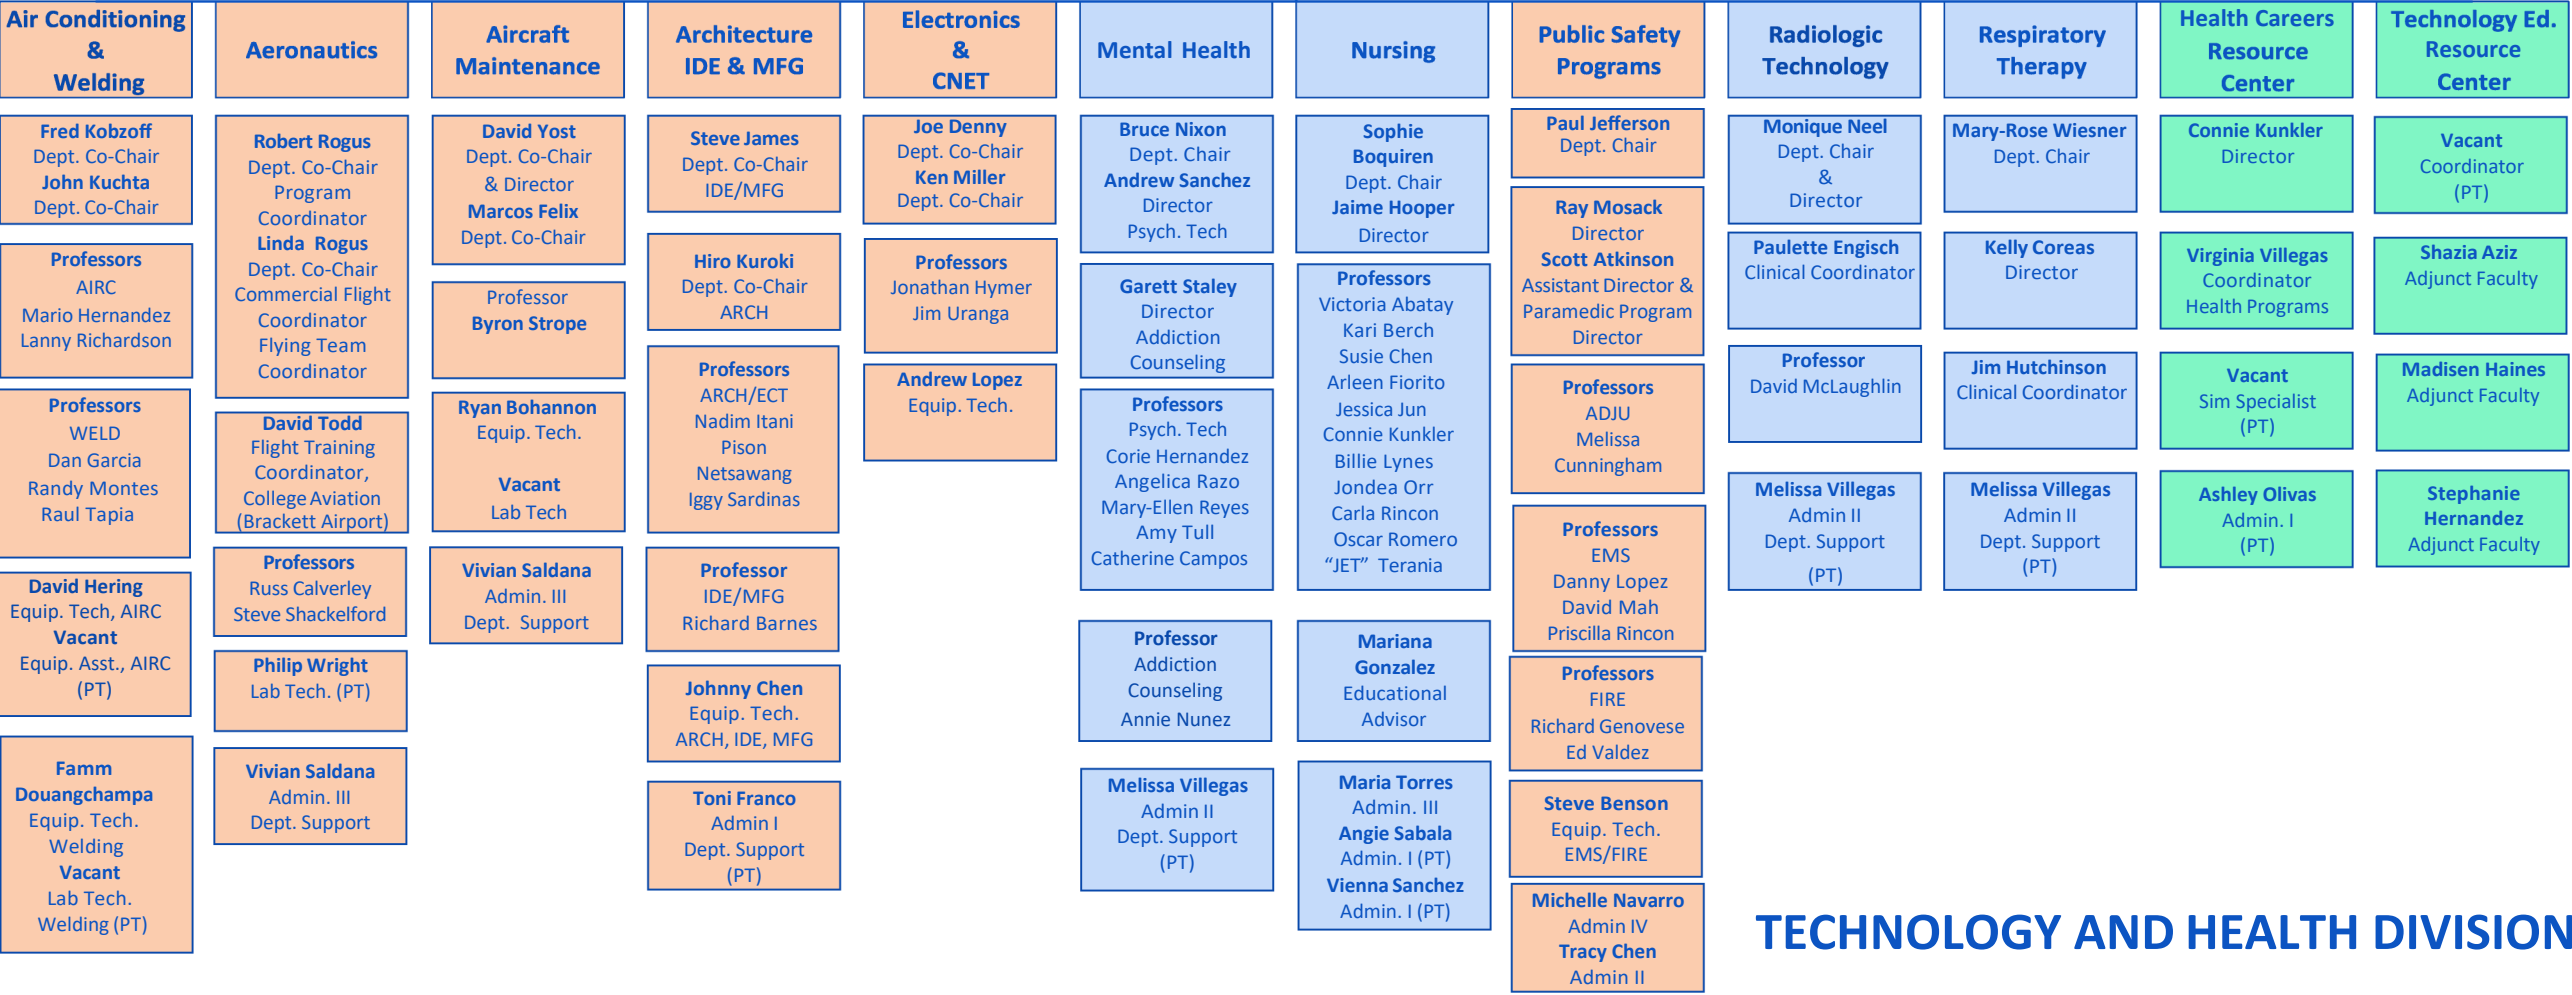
Air Conditioning & Welding

Fred Kobzoff
Dept. Co-Chair
John Kuchta
Dept. Co-Chair

Professors
AIRC
Mario Hernandez
Lanny Richardson

Professors
WELD
Dan Garcia
Randy Montes
Raul Tapia

David Hering
Equip. Tech, AIRC
Vacant
Equip. Asst., AIRC
(PT)

Famm Douangchampa
Equip. Tech.
Welding
Vacant
Lab Tech.
Welding (PT)

Aeronautics

Robert Rogus
Dept. Co-Chair
Program Coordinator
Linda Rogus
Dept. Co-Chair
Commercial Flight Coordinator
Flying Team Coordinator

David Todd
Flight Training Coordinator,
College Aviation
(Brackett Airport)

Professors
Russ Calverley
Steve Shackelford

Philip Wright
Lab Tech. (PT)

Vivian Saldana
Admin. III
Dept. Support

Aircraft Maintenance

David Yost
Dept. Co-Chair
& Director
Marcos Felix
Dept. Co-Chair

Professor
Byron Strope

Ryan Bohannon
Equip. Tech.

Vacant
Lab Tech

Vivian Saldana
Admin. III
Dept. Support

Architecture IDE & MFG

Steve James
Dept. Co-Chair
IDE/MFG

Hiro Kuroki
Dept. Co-Chair
ARCH

Professors
ARCH/ECT
Nadim Itani
Pison
Netsawang
Iggy Sardinas

Professor
IDE/MFG
Richard Barnes

Johnny Chen
Equip. Tech.
ARCH, IDE, MFG

Toni Franco
Admin I
Dept. Support
(PT)

Electronics & CNET

Joe Denny
Dept. Co-Chair
Ken Miller
Dept. Co-Chair

Professors
Jonathan Hymer
Jim Uranga

Andrew Lopez
Equip. Tech.

Mental Health

Bruce Nixon
Dept. Chair
Andrew Sanchez
Director
Psych. Tech

Garett Staley
Director
Addiction Counseling

Professors
Psych. Tech
Corie Hernandez
Angelica Razo
Mary-Ellen Reyes
Amy Tull
Catherine Campos

Professor
Addiction Counseling
Annie Nunez

Melissa Villegas
Admin II
Dept. Support
(PT)

Nursing

Sophie Boquiren
Dept. Chair
Jaime Hooper
Director

Professors
Victoria Abatay
Kari Berch
Susie Chen
Arleen Fiorito
Jessica Jun
Connie Kunkler
Billie Lynes
Jondea Orr
Carla Rincon
Oscar Romero
“JET” Terania

Mariana Gonzalez
Educational Advisor

Maria Torres
Admin. III
Angie Sabala
Admin. I (PT)
Vienna Sanchez
Admin. I (PT)

Public Safety Programs

Paul Jefferson
Dept. Chair

Ray Mosack
Director
Scott Atkinson
Assistant Director & Paramedic Program Director

Professors
ADJU
Melissa Cunningham

Professors
EMS
Danny Lopez
David Mah
Priscilla Rincon

Professors
FIRE
Richard Genovese
Ed Valdez

Steve Benson
Equip. Tech.
EMS/FIRE

Michelle Navarro
Admin IV
Tracy Chen
Admin II

Radiologic Technology

Monique Neel
Dept. Chair
&
Director

Paulette Engisch
Clinical Coordinator

Professor
David McLaughlin

Melissa Villegas
Admin II
Dept. Support
(PT)

Respiratory Therapy

Mary-Rose Wiesner
Dept. Chair

Kelly Coreas
Director

Jim Hutchinson
Clinical Coordinator

Melissa Villegas
Admin II
Dept. Support
(PT)

Health Careers Resource Center

Connie Kunkler
Director

Virginia Villegas
Coordinator
Health Programs

Vacant
Sim Specialist
(PT)

Ashley Olivas
Admin. I
(PT)

Technology Ed. Resource Center

Vacant
Coordinator
(PT)

Shazia Aziz
Adjunct Faculty

Madisen Haines
Adjunct Faculty

Stephanie Hernandez
Adjunct Faculty

TECHNOLOGY AND HEALTH DIVISION